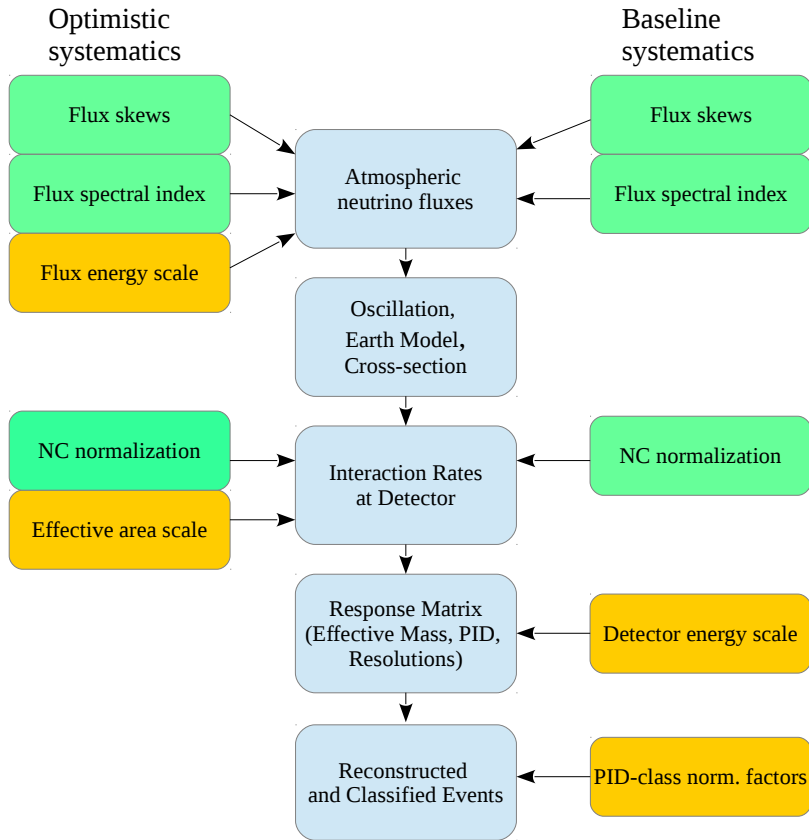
Optimistic systematics

Baseline systematics

Flux skews

Flux spectral index

Flux energy scale

Atmospheric neutrino fluxes

Flux skews

Flux spectral index

Oscillation, Earth Model, Cross-section

NC normalization

Effective area scale

Interaction Rates at Detector

NC normalization

Response Matrix (Effective Mass, PID, Resolutions)

Detector energy scale

Reconstructed and Classified Events

PID-class norm. factors